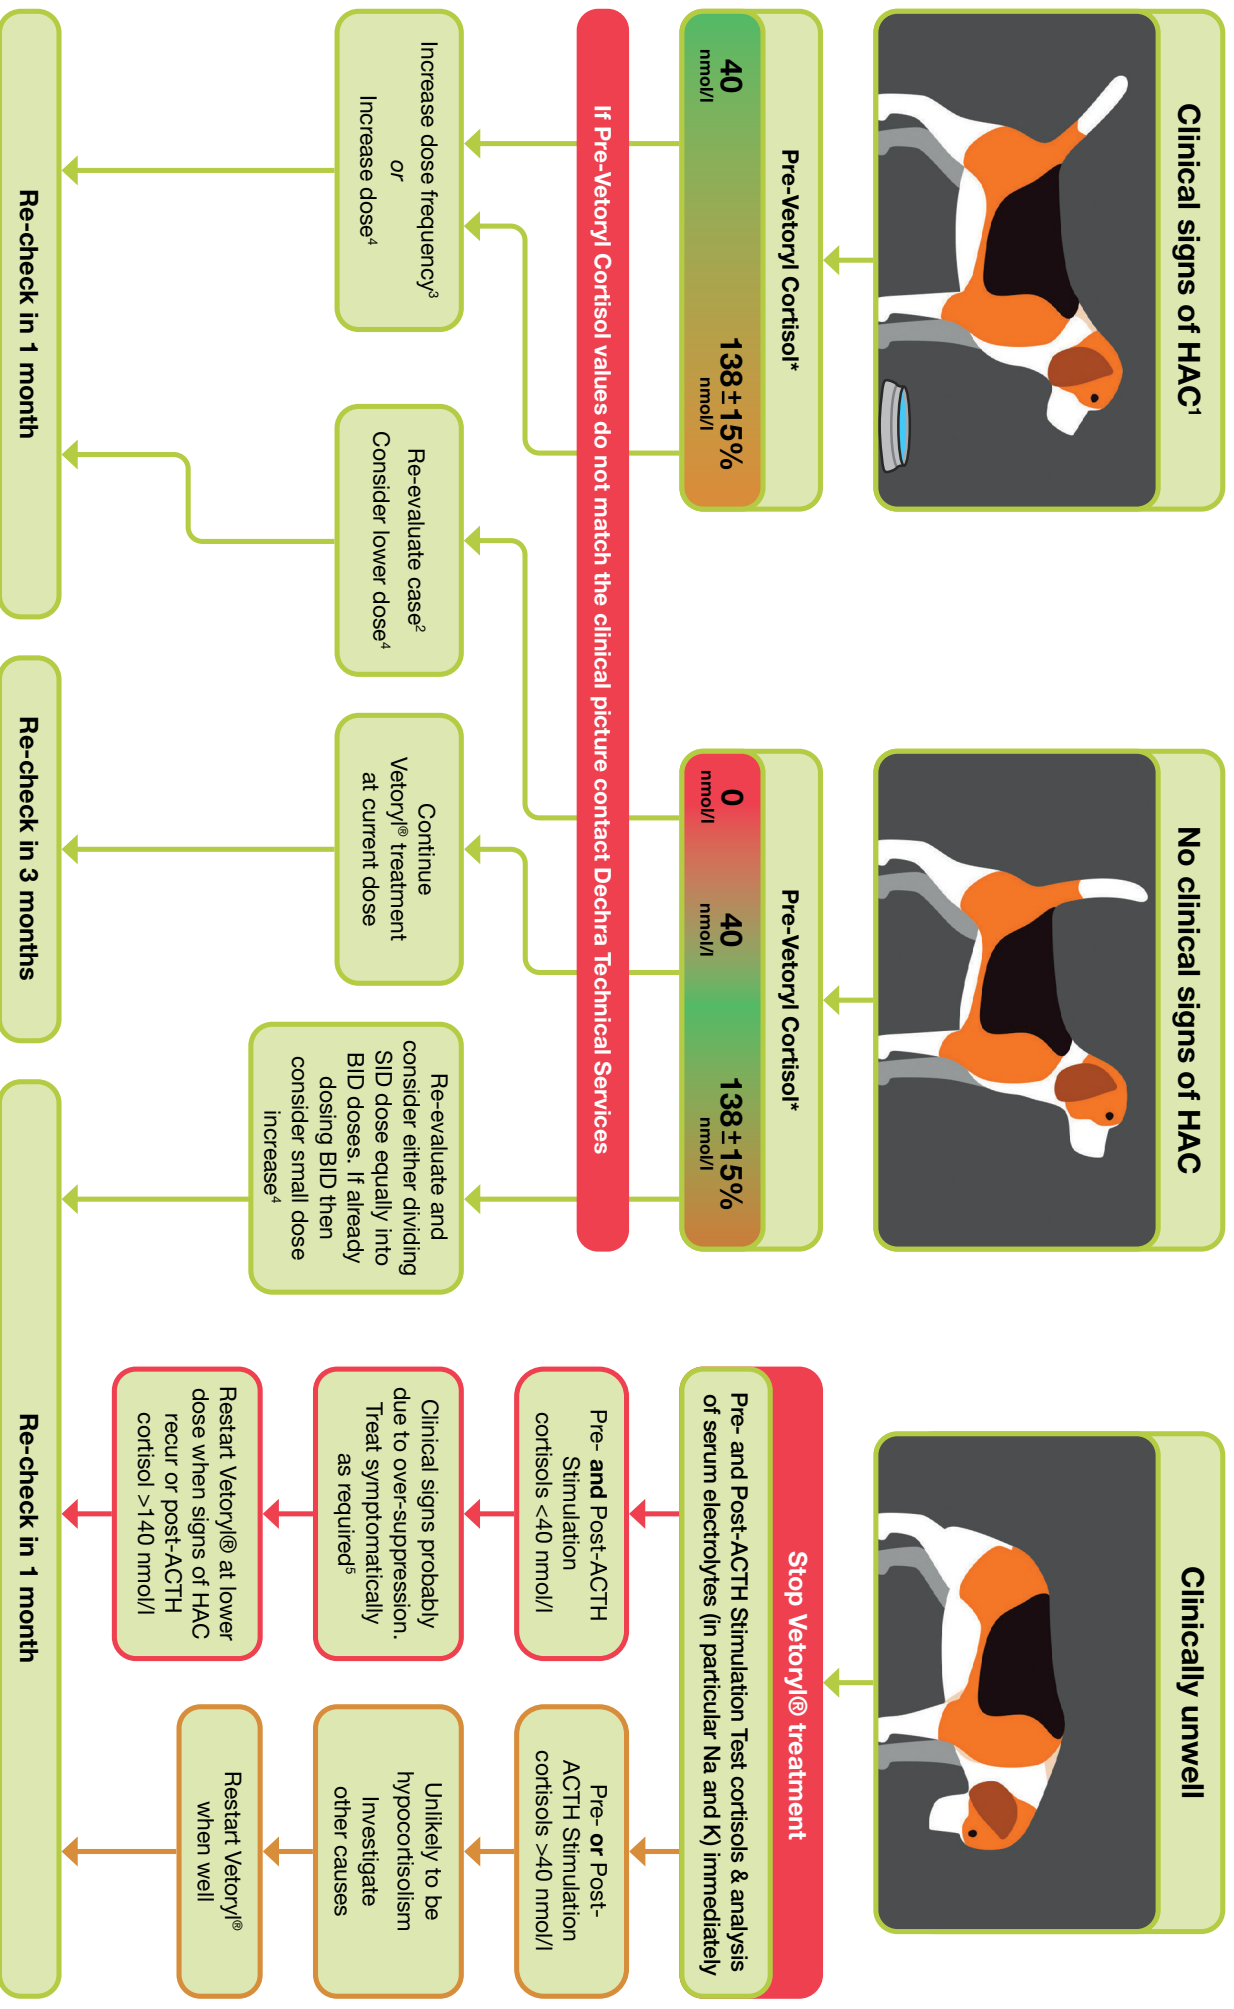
Clinical signs of HAC$^1$

Pre-Vetoryl Cortisol*

40 nmol/l

138±15% nmol/l

Increase dose frequency$^3$
or
Increase dose$^4$

Re-evaluate case$^2$
Consider lower dose$^4$

Re-check in 1 month

No clinical signs of HAC

Pre-Vetoryl Cortisol*

0 nmol/l

40 nmol/l

138±15% nmol/l

Continue Vetoryl® treatment at current dose

Re-evaluate and consider either dividing SID dose equally into BID doses. If already dosing BID then consider small dose increase$^4$

Re-check in 3 months

If Pre-Vetoryl Cortisol values do not match the clinical picture contact Dechra Technical Services

Clinically unwell

Stop Vetoryl® treatment

Pre- and Post-ACTH Stimulation Test cortisols & analysis of serum electrolytes (in particular Na and K) immediately

Pre- and Post-ACTH Stimulation cortisols <40 nmol/l

Clinical signs probably due to over-suppression. Treat symptomatically as required$^5$

Restart Vetoryl® at lower dose when signs of HAC recur or post-ACTH cortisol >140 nmol/l

Pre- or Post-ACTH Stimulation cortisols >40 nmol/l

Unlikely to be hypocortisolism Investigate other causes

Restart Vetoryl® when well

Re-check in 1 month